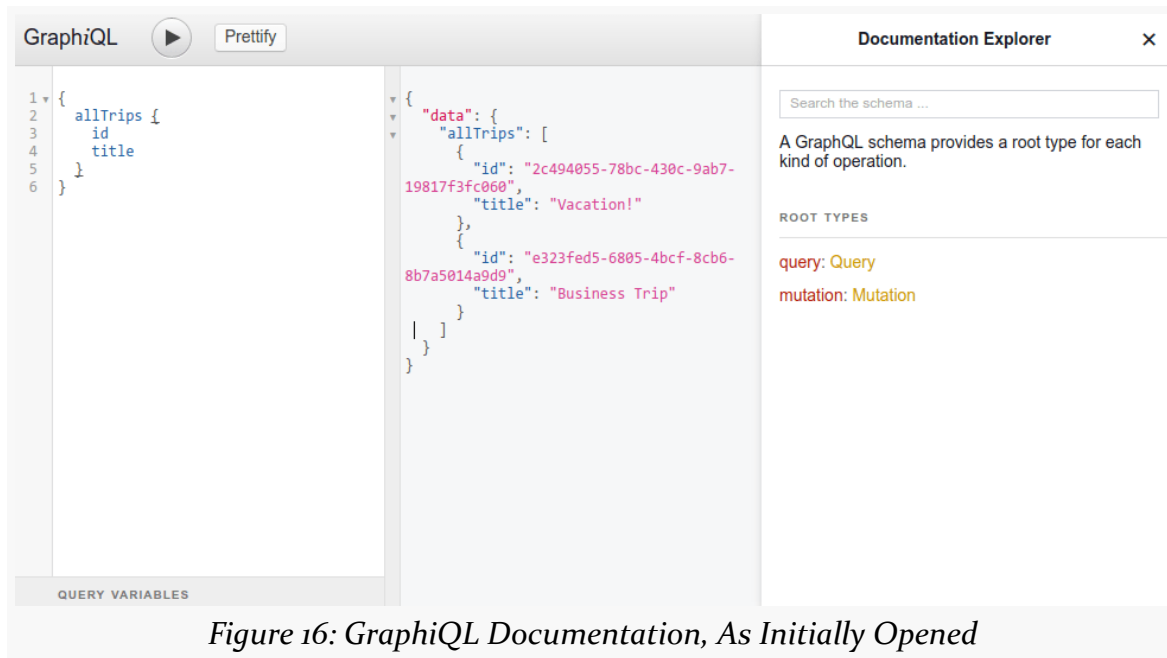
GraphiQL Prettify

Documentation Explorer ×

1 {
2   allTrips {
3     id
4     title
5   }
6 }

QUERY VARIABLES

{
  "data": {
    "allTrips": [
      {
        "id": "2c494055-78bc-430c-9ab7-19817f3fc060",
        "title": "Vacation!"
      },
      {
        "id": "e323fed5-6805-4bcf-8cb6-8b7a5014a9d9",
        "title": "Business Trip"
      }
    ]
  }
}

Search the schema ...

A GraphQL schema provides a root type for each kind of operation.

ROOT TYPES

query: Query

mutation: Mutation

Figure 16: GraphiQL Documentation, As Initially Opened